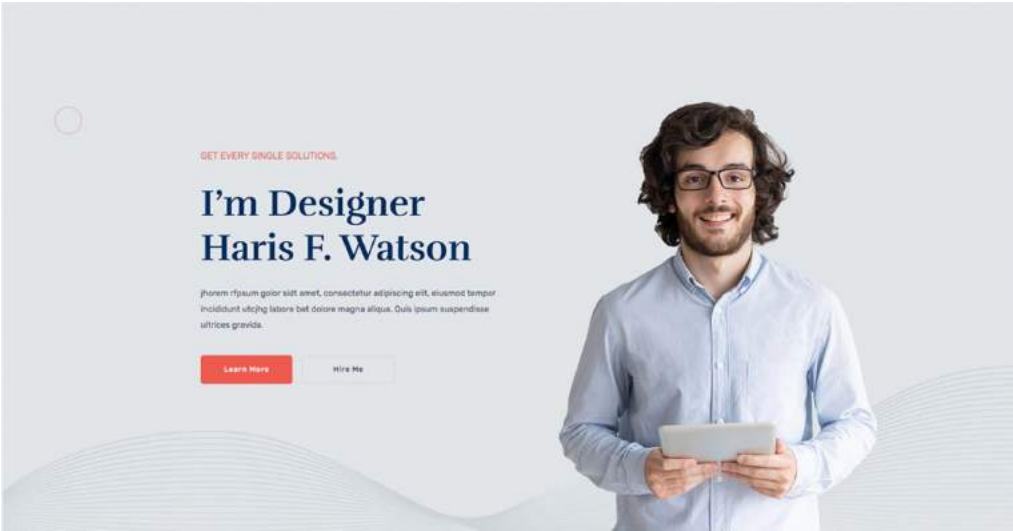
GET EVERY SINGLE SOLUTIONS.

I’m Designer Haris F. Watson

jhorem rfpsum golor sidt amet, consectetur adipiscing elit, eiusmod tempor incididunt utcjhg labore bet dolore magna aliqua. Quis ipsum suspendisse ultrices gravida.

Learn More

Hire Me